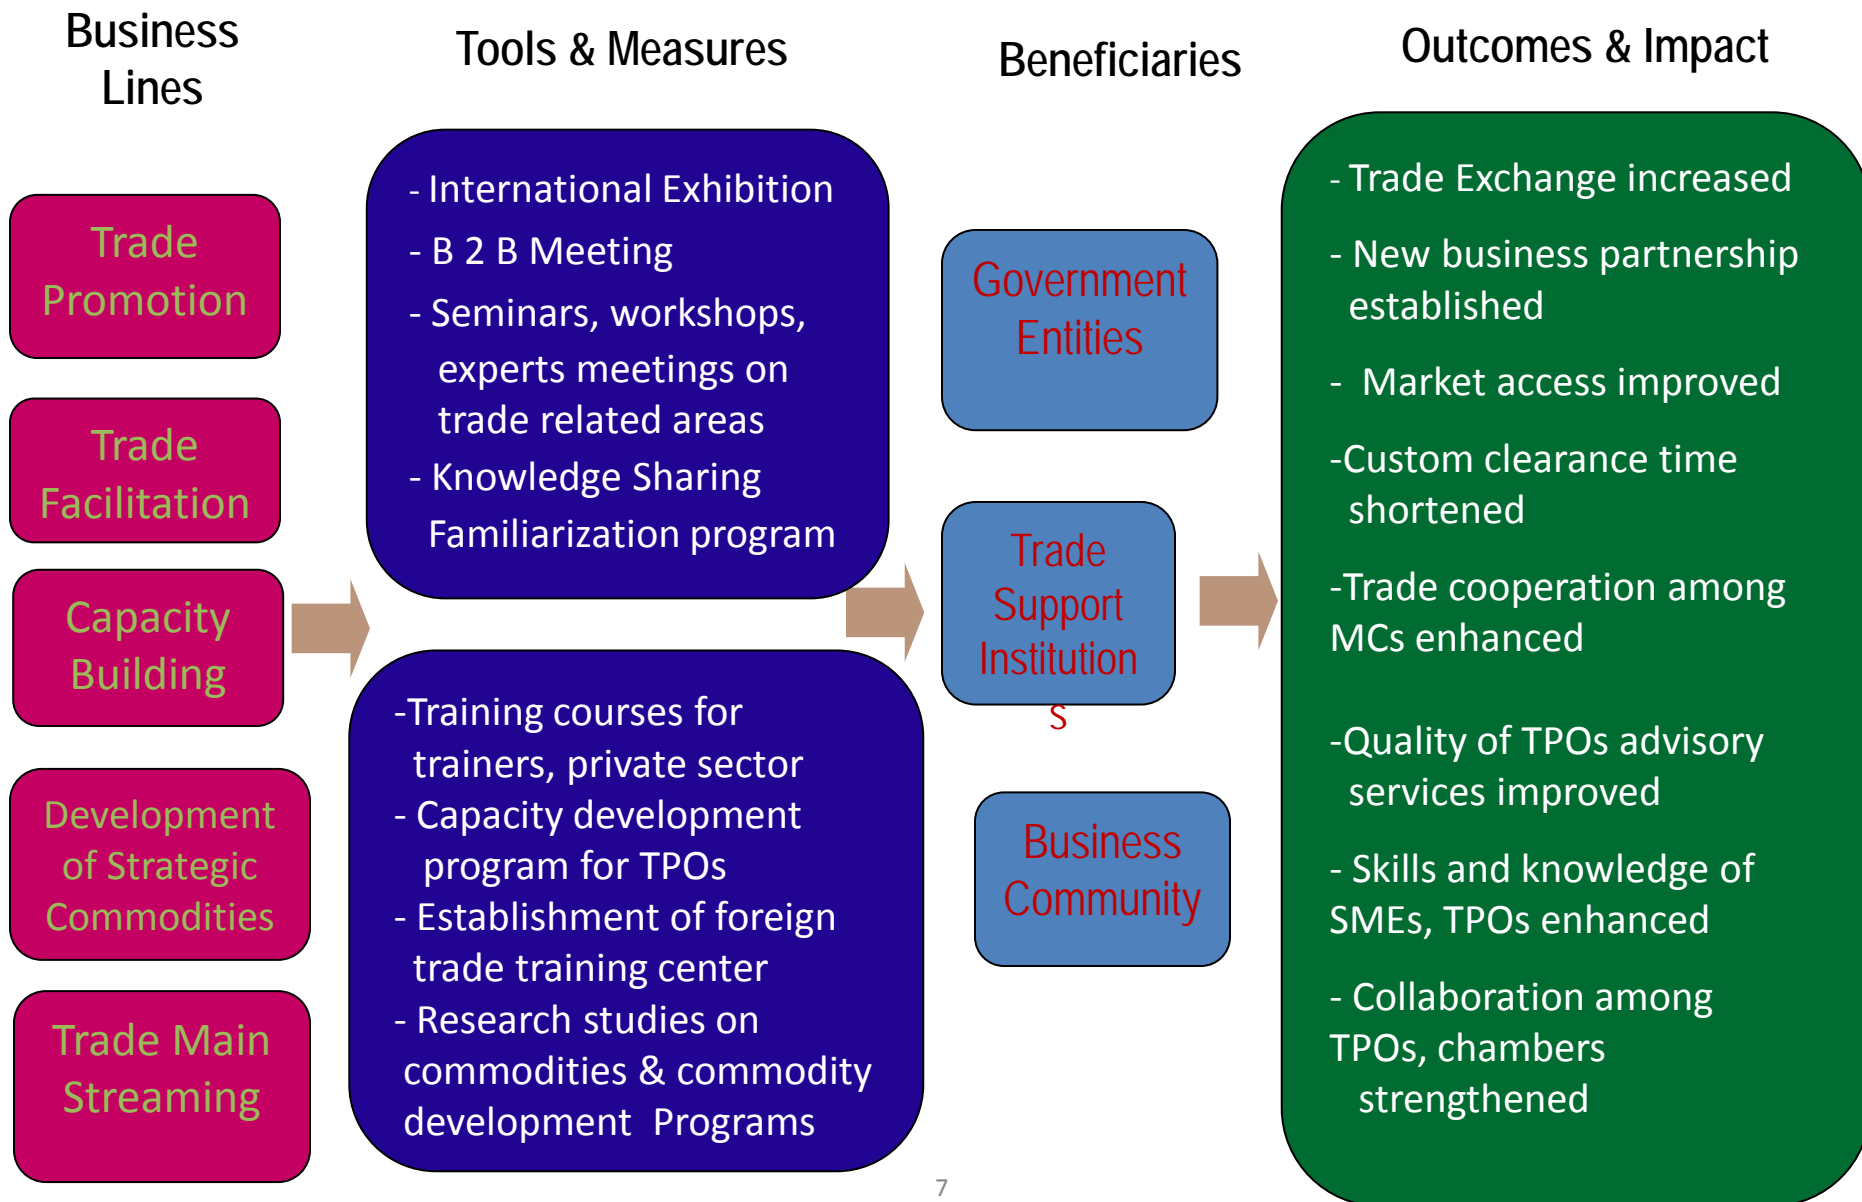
Business Lines

Tools & Measures

Beneficiaries

Outcomes & Impact

Trade Promotion

Trade Facilitation

Capacity Building

Development of Strategic Commodities

Trade Main Streaming

- International Exhibition
- B 2 B Meeting
- Seminars, workshops, experts meetings on trade related areas
- Knowledge Sharing Familiarization program

-Training courses for trainers, private sector
- Capacity development program for TPOs
- Establishment of foreign trade training center
- Research studies on commodities & commodity development Programs

Government Entities

Trade Support Institution s

Business Community

- Trade Exchange increased
- New business partnership established
- Market access improved
-Custom clearance time shortened
-Trade cooperation among MCs enhanced
-Quality of TPOs advisory services improved
- Skills and knowledge of SMEs, TPOs enhanced
- Collaboration among TPOs, chambers strengthened

7